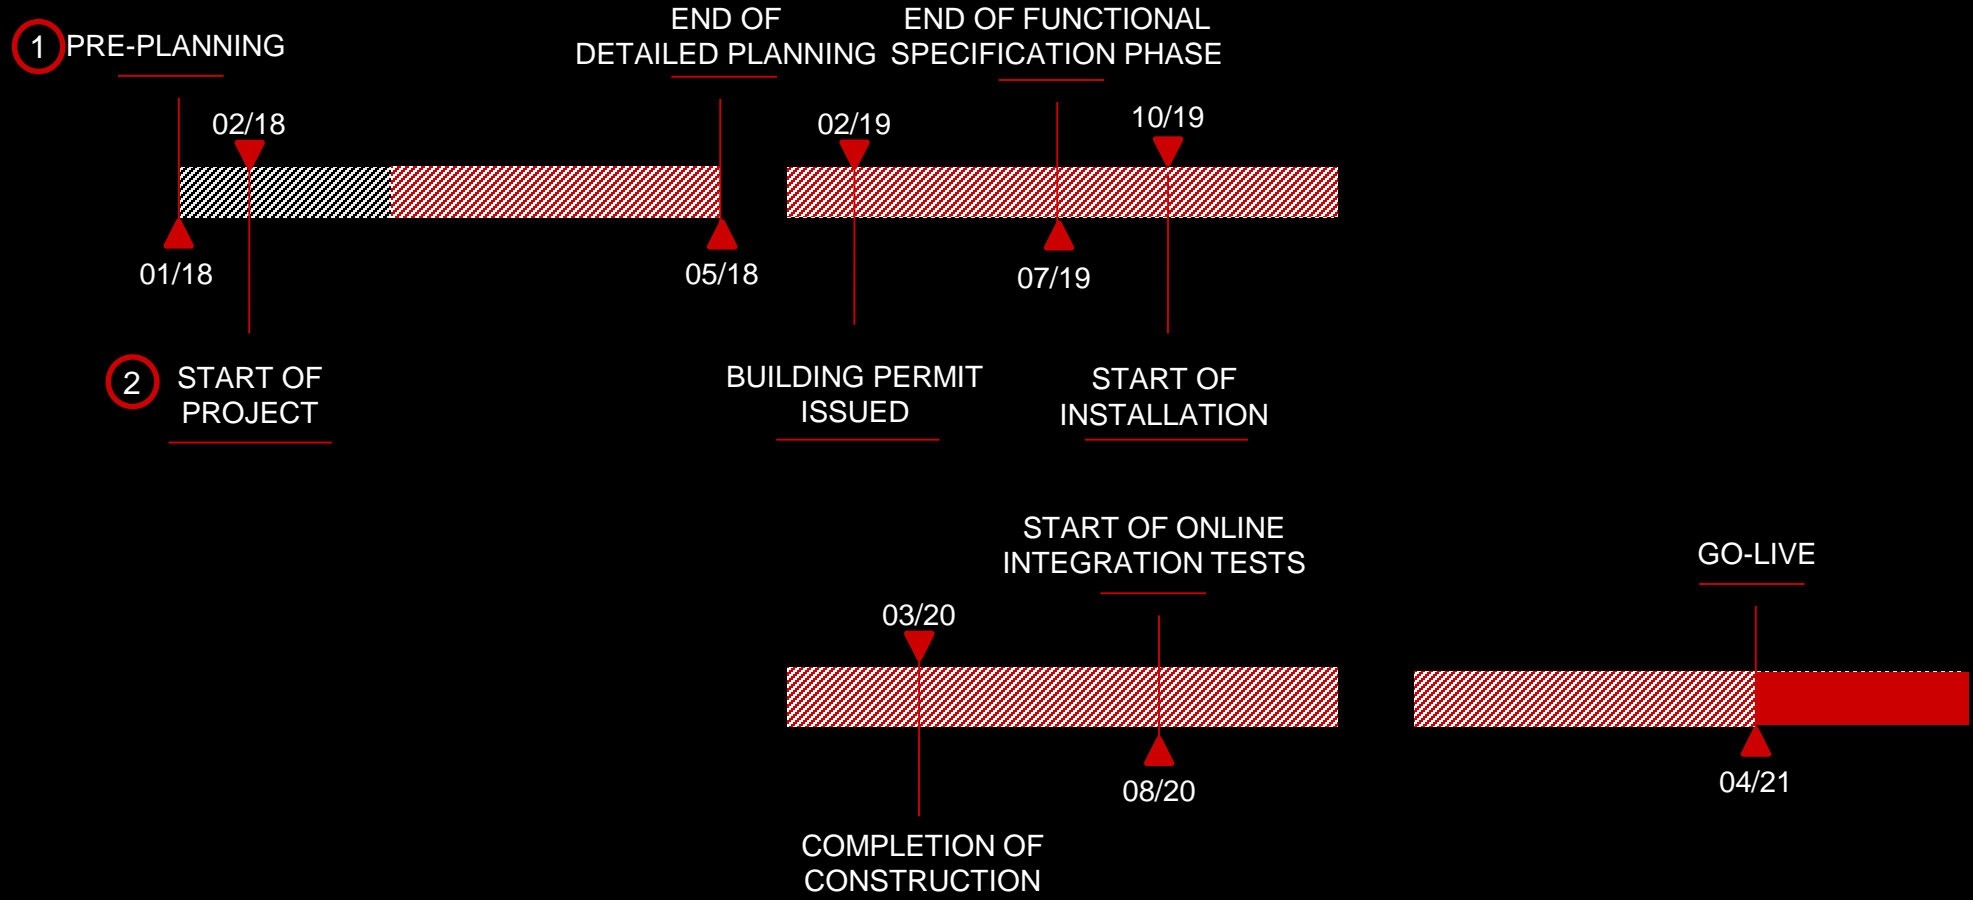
1 PRE-PLANNING

END OF DETAILED PLANNING

END OF FUNCTIONAL SPECIFICATION PHASE

02/18

02/19

10/19

01/18

05/18

07/19

2 START OF PROJECT

BUILDING PERMIT ISSUED

START OF INSTALLATION

START OF ONLINE INTEGRATION TESTS

GO-LIVE

03/20

08/20

04/21

COMPLETION OF CONSTRUCTION